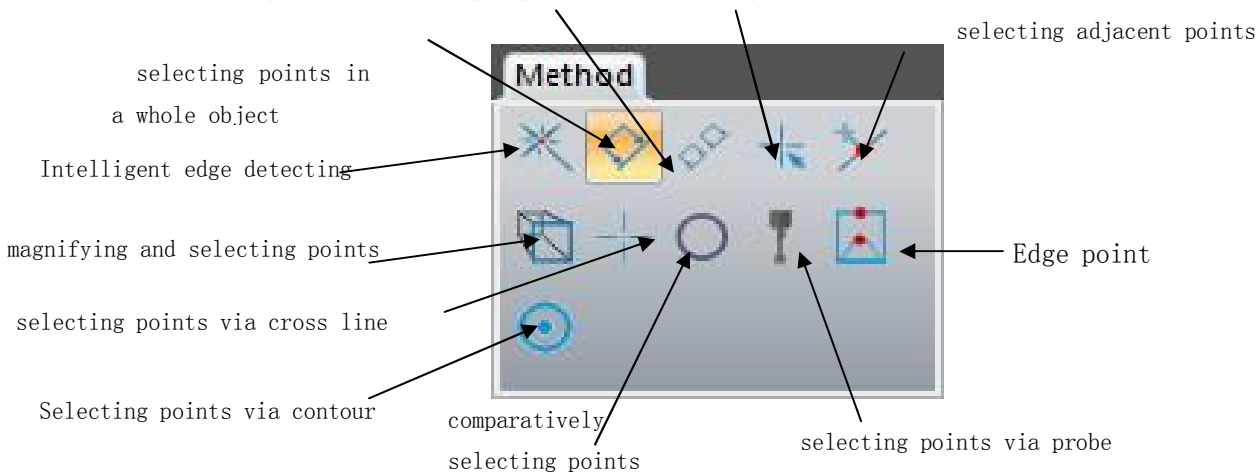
selecting adjacent points

selecting points in a whole object

Method

Intelligent edge detecting

magnifying and selecting points

Edge point

selecting points via cross line

Selecting points via contour

comparatively selecting points

selecting points via probe